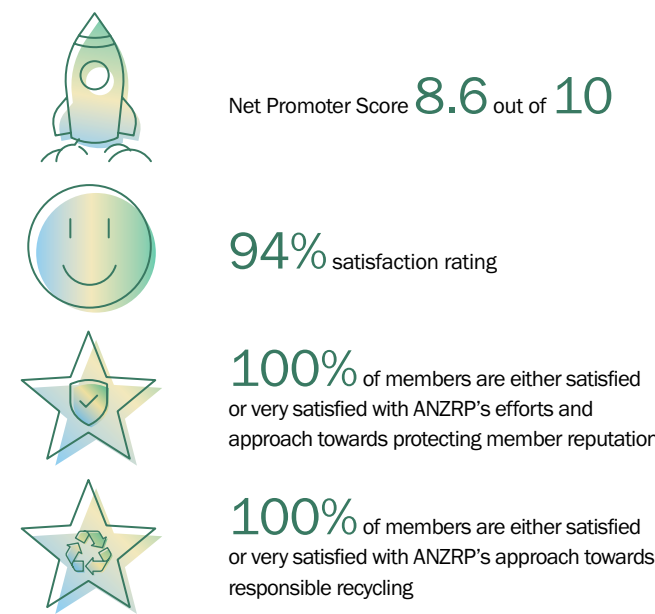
Net Promoter Score 8.6 out of 10

94% satisfaction rating

100% of members are either satisfied or very satisfied with ANZRP's efforts and approach towards protecting member reputation

100% of members are either satisfied or very satisfied with ANZRP's approach towards responsible recycling